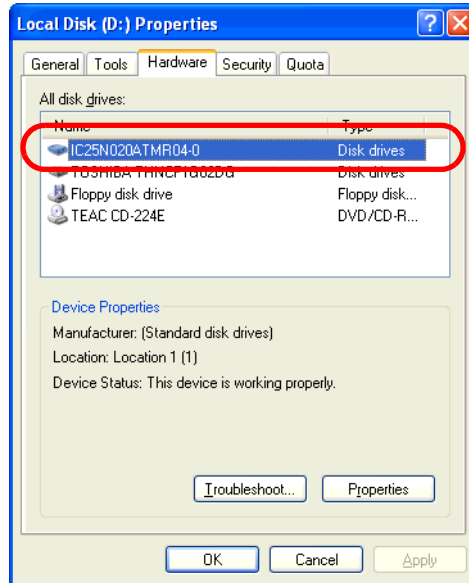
Local Disk (D:) Properties

General | Tools | Hardware | Security | Quota

All disk drives:

| Name | Type |
|---|---|
| IC25N020ATMR04-0 | Disk drives |
| TOSHIBA THNCF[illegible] | Disk drives |
| Floppy disk drive | Floppy disk... |
| TEAC CD-224E | DVD/CD-R... |

Device Properties

Manufacturer: (Standard disk drives)

Location: Location 1 (1)

Device Status: This device is working properly.

Troubleshoot... Properties

OK Cancel Apply